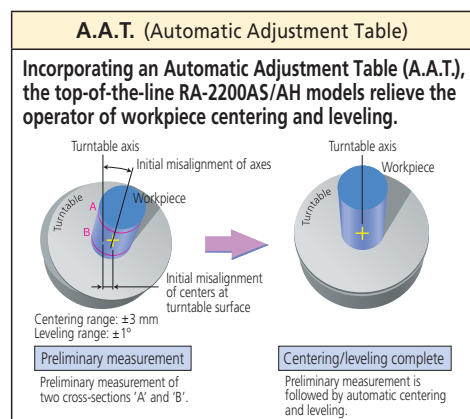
A.A.T. (Automatic Adjustment Table)

Incorporating an Automatic Adjustment Table (A.A.T.), the top-of-the-line RA-2200AS/AH models relieve the operator of workpiece centering and leveling.

Turntable axis

Initial misalignment of axes

Workpiece

Turntable

A

B

Initial misalignment of centers at turntable surface

Centering range: ±3 mm
Leveling range: ±1°

Preliminary measurement

Preliminary measurement of two cross-sections 'A' and 'B'.

Turntable axis

Workpiece

Turntable

Centering/leveling complete

Preliminary measurement is followed by automatic centering and leveling.